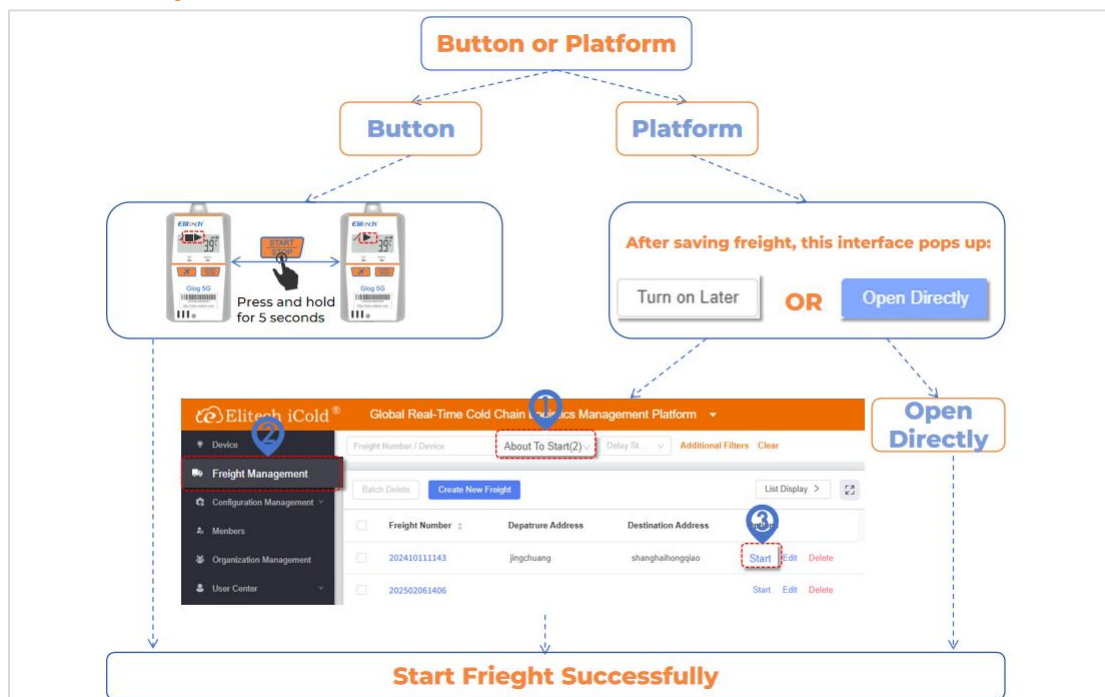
Button or Platform

Button

Platform

Elitech 39 Glog 5G

START STOP

Press and hold for 5 seconds

Elitech 39 Glog 5G

After saving freight, this interface pops up:

Turn on Later

OR

Open Directly

Elitech iCold®

Global Real-Time Cold Chain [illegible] Management Platform

1

2

Device

Freight Management

Configuration Management

Members

Organization Management

User Center

Freight Number / Device

About To Start(2)

Delay St...

Additional Filters

Clear

Batch Delete

Create New Freight

List Display >

Freight Number

Depatrure Address

Destination Address

3

202410111143

jingchuang

shanghaihongqiao

Start

Edit

Delete

202502061406

Start

Edit

Delete

Open Directly

Start Frieght Successfully